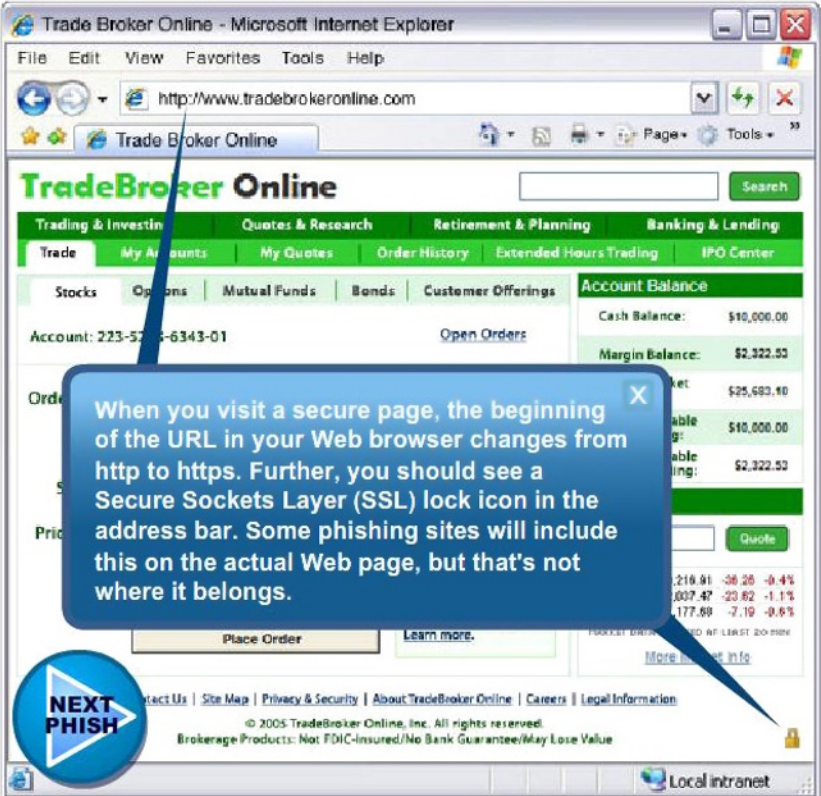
Trade Broker Online - Microsoft Internet Explorer

File Edit View Favorites Tools Help

http://www.tradebrokeronline.com

Trade Broker Online

Page Tools

TradeBroker Online

Search

Trading & Investing | Quotes & Research | Retirement & Planning | Banking & Lending

Trade | My Accounts | My Quotes | Order History | Extended Hours Trading | IPO Center

Stocks | Options | Mutual Funds | Bonds | Customer Offerings

Account: 223-52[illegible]-6343-01

Open Orders

Orde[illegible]

Pric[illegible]

Account Balance

| | |
|---|---|
| Cash Balance: | \$10,000.00 |
| Margin Balance: | \$2,322.53 |
| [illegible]ket | \$25,683.10 |
| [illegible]able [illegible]g: | \$10,000.00 |
| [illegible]able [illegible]ding: | \$2,322.53 |

X

When you visit a secure page, the beginning of the URL in your Web browser changes from http to https. Further, you should see a Secure Sockets Layer (SSL) lock icon in the address bar. Some phishing sites will include this on the actual Web page, but that's not where it belongs.

Quote

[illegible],216.91 -36.26 -0.4%
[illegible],007.47 -23.62 -1.1%
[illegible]177.68 -7.19 -0.6%

Place Order

Learn more.

More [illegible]t Info

NEXT PHISH

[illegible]tact Us | Site Map | Privacy & Security | About TradeBroker Online | Careers | Legal Information

© 2005 TradeBroker Online, Inc. All rights reserved.
Brokerage Products: Not FDIC-Insured/No Bank Guarantee/May Lose Value

Local intranet